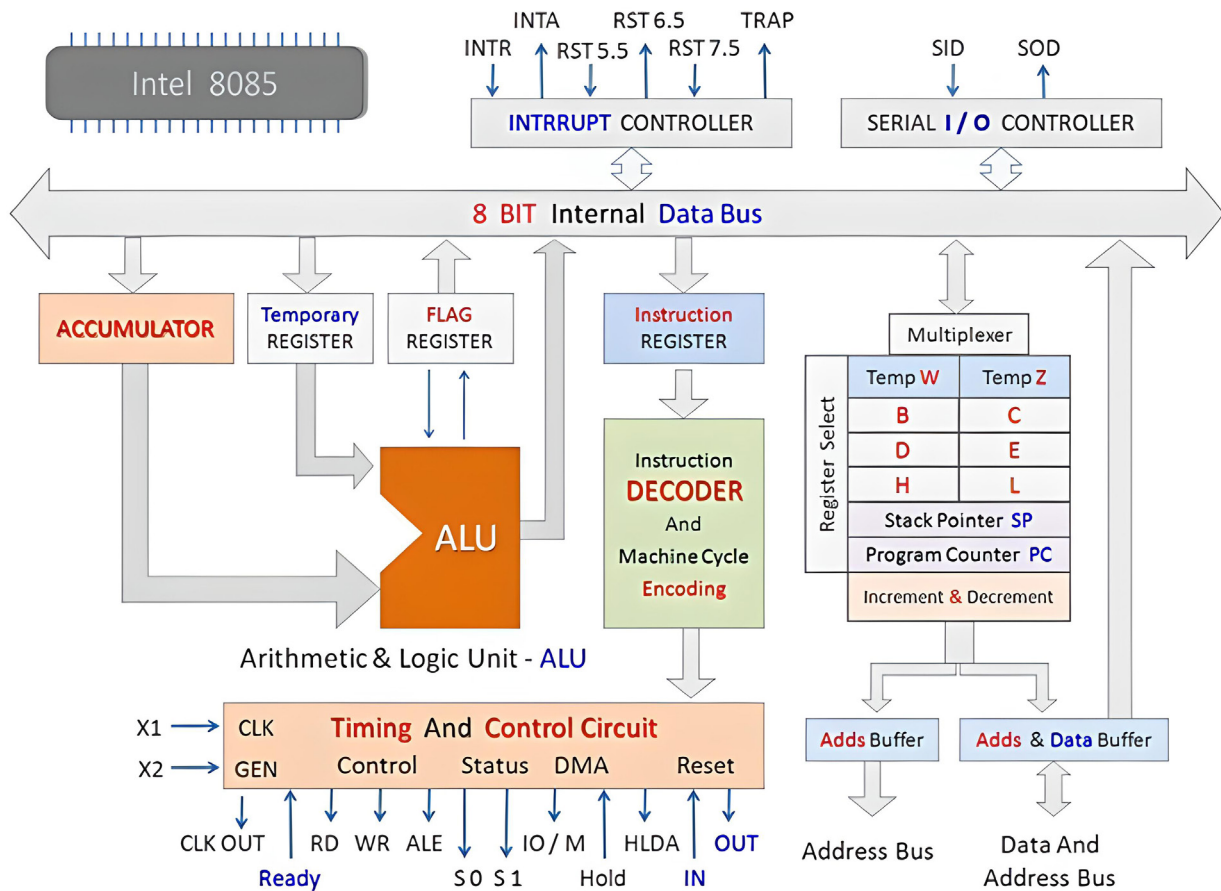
Intel 8085

INTA RST 6.5 TRAP
INTR RST 5.5 RST 7.5

INTRRUPT CONTROLLER

SID SOD

SERIAL I / O CONTROLLER

8 BIT Internal Data Bus

ACCUMULATOR

Temporary REGISTER

FLAG REGISTER

Instruction REGISTER

Multiplexer

Register Select

| Temp W | Temp Z |
|---|---|
| B | C |
| D | E |
| H | L |

Stack Pointer SP

Program Counter PC

Increment & Decrement

ALU

Instruction DECODER And Machine Cycle Encoding

Arithmetic & Logic Unit - ALU

X1 CLK
X2 GEN

Timing And Control Circuit

Control Status DMA Reset

CLK OUT RD WR ALE S 0 S 1 IO / M HLDA OUT
Ready Hold IN

Adds Buffer

Adds & Data Buffer

Address Bus

Data And Address Bus